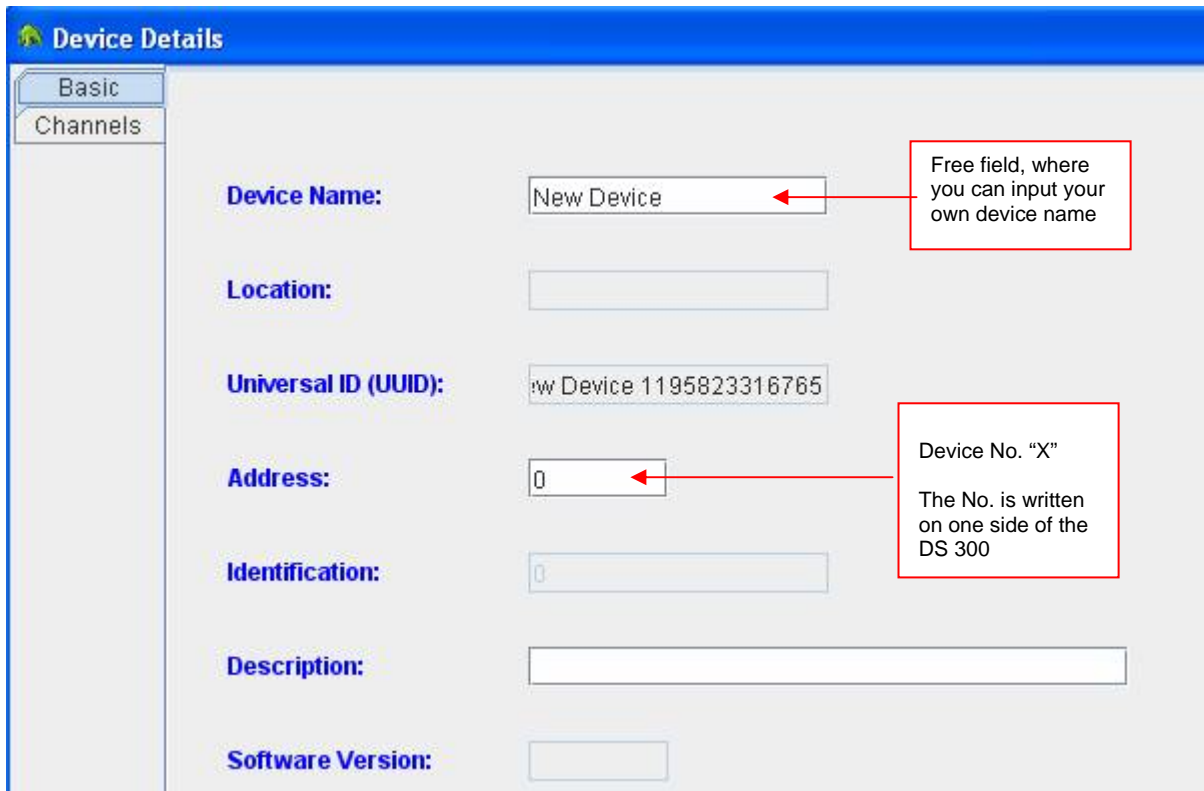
Device Details

Basic
Channels

Device Name: New Device

Free field, where you can input your own device name

Location:

Universal ID (UUID): :w Device 1195823316765

Address: 0

Device No. "X"

The No. is written on one side of the DS 300

Identification: 0

Description:

Software Version: